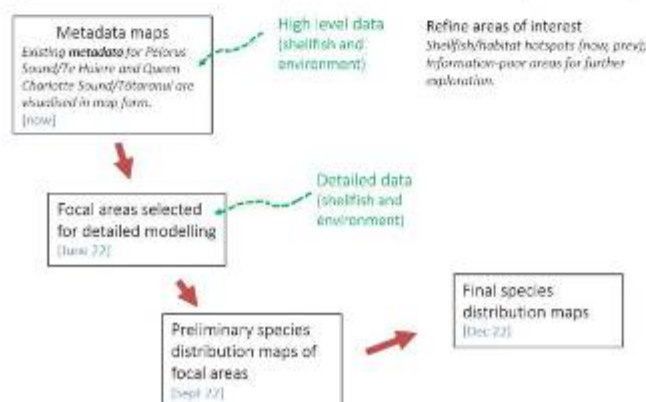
Metadata maps
Existing **metadata** for Pelorus Sound/Te Hoiere and Queen Charlotte Sound/Tōtaranui are visualised in map form.
[now]

High level data
(shellfish and environment)

Refine areas of interest
Shellfish/habitat hotspots (now, prev); information-poor areas for further exploration.

Detailed data
(shellfish and environment)

Focal areas selected for detailed modelling
[June 22]

Preliminary species distribution maps of focal areas
[Sept 22]

Final species distribution maps
[Dec 22]